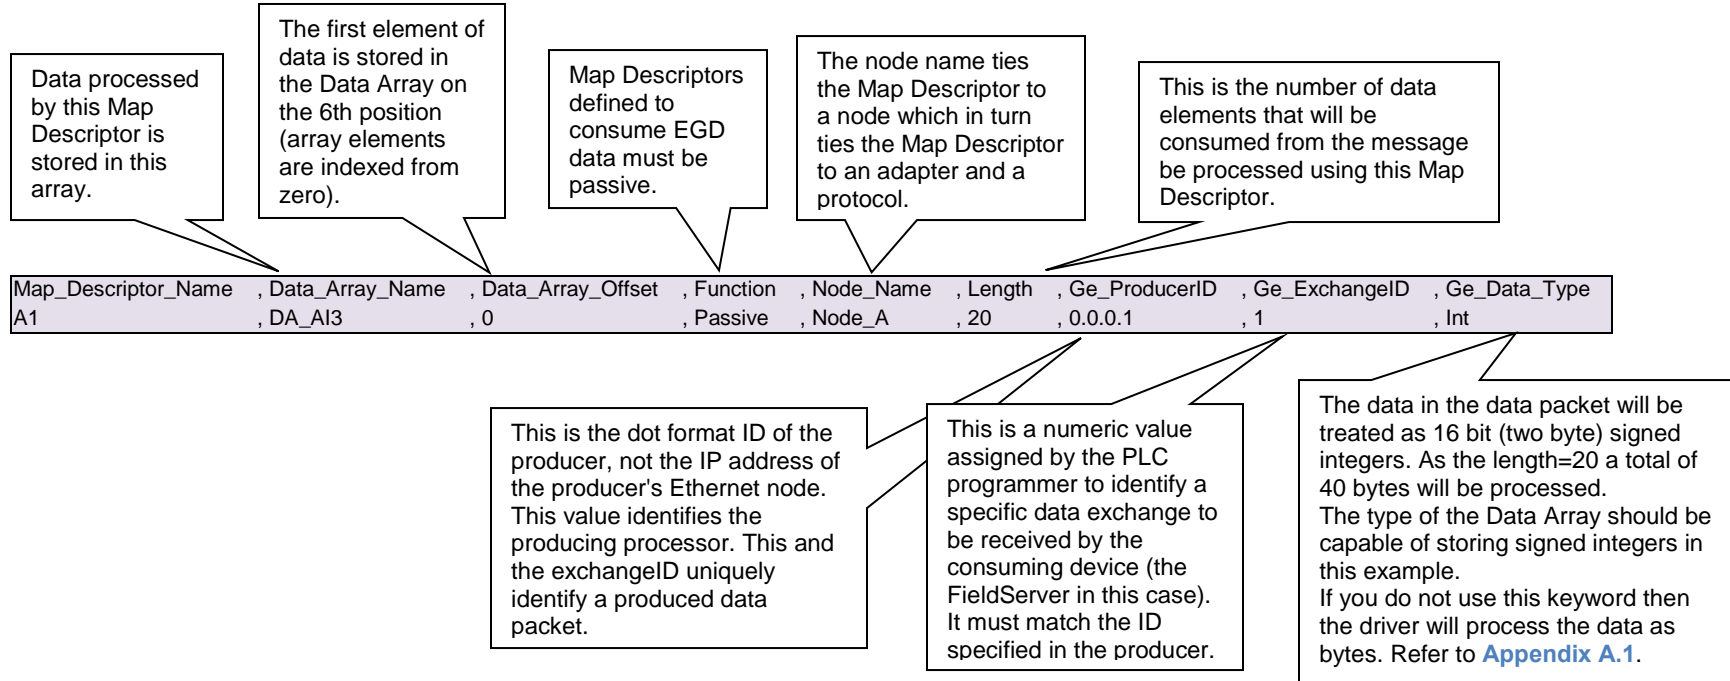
Data processed by this Map Descriptor is stored in this array.

The first element of data is stored in the Data Array on the 6th position (array elements are indexed from zero).

Map Descriptors defined to consume EGD data must be passive.

The node name ties the Map Descriptor to a node which in turn ties the Map Descriptor to an adapter and a protocol.

This is the number of data elements that will be consumed from the message be processed using this Map Descriptor.

| Map_Descriptor_Name | , Data_Array_Name | , Data_Array_Offset | , Function | , Node_Name | , Length | , Ge_ProducerID | , Ge_ExchangeID | , Ge_Data_Type |
|---|---|---|---|---|---|---|---|---|
| A1 | , DA_AI3 | , 0 | , Passive | , Node_A | , 20 | , 0.0.0.1 | , 1 | , Int |

This is the dot format ID of the producer, not the IP address of the producer's Ethernet node. This value identifies the producing processor. This and the exchangeID uniquely identify a produced data packet.

This is a numeric value assigned by the PLC programmer to identify a specific data exchange to be received by the consuming device (the FieldServer in this case). It must match the ID specified in the producer.

The data in the data packet will be treated as 16 bit (two byte) signed integers. As the length=20 a total of 40 bytes will be processed.
The type of the Data Array should be capable of storing signed integers in this example.
If you do not use this keyword then the driver will process the data as bytes. Refer to Appendix A.1.